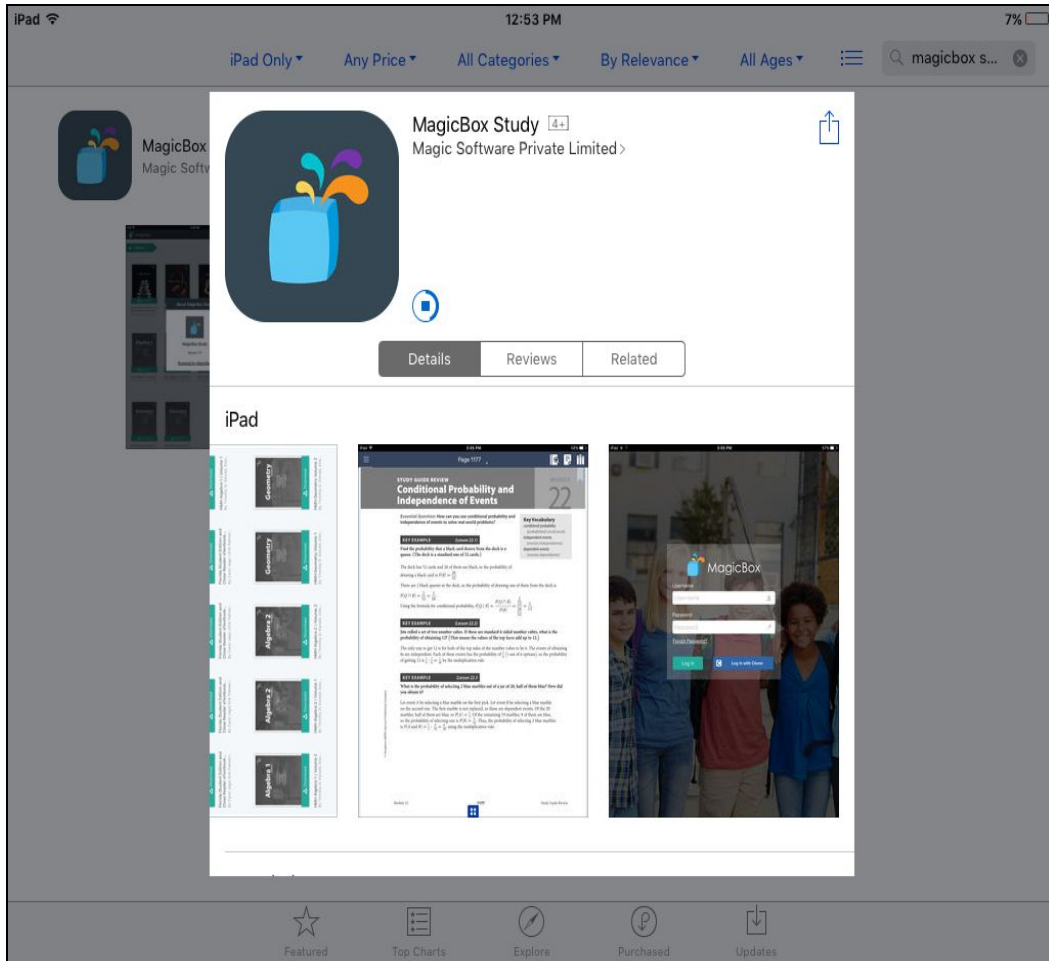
iPad 12:53 PM 7%

iPad Only ▾ Any Price ▾ All Categories ▾ By Relevance ▾ All Ages ▾ magicbox s...

MagicBox
Magic Softw

MagicBox Study 4+
Magic Software Private Limited >

Details Reviews Related

iPad

Geometry
Geometry
Algebra 2
Algebra 2
Algebra 1

Page 1177

STUDY GUIDE REVIEW
Conditional Probability and Independence of Events
22

Key Vocabulary

KEY EXAMPLE
KEY EXAMPLE
KEY EXAMPLE

MagicBox
Username
Password
Forgot Password?
Log in Log in with Clever

Featured Top Charts Explore Purchased Updates